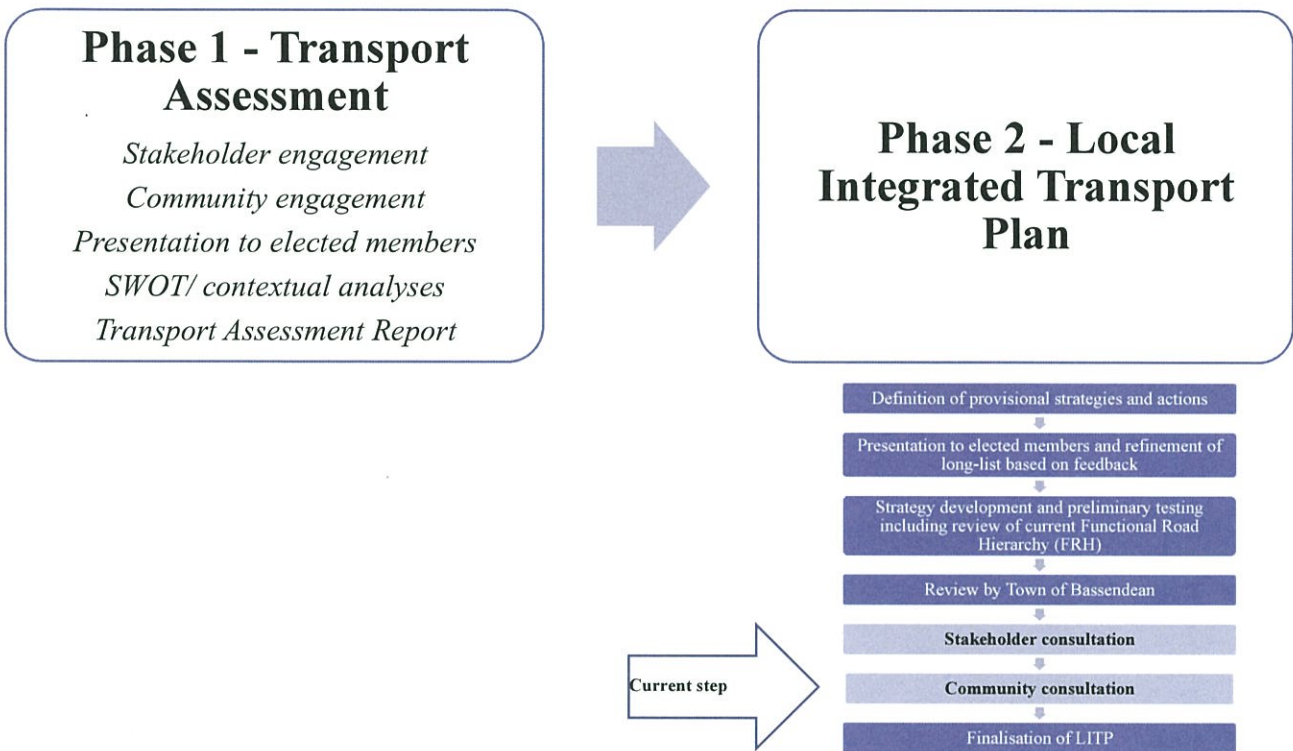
Phase 1 - Transport Assessment

Stakeholder engagement
Community engagement
Presentation to elected members
SWOT/ contextual analyses
Transport Assessment Report

Phase 2 - Local Integrated Transport Plan

Definition of provisional strategies and actions

Presentation to elected members and refinement of long-list based on feedback

Strategy development and preliminary testing including review of current Functional Road Hierarchy (FRH)

Review by Town of Bassendean

Stakeholder consultation

Current step

Community consultation

Finalisation of LITP